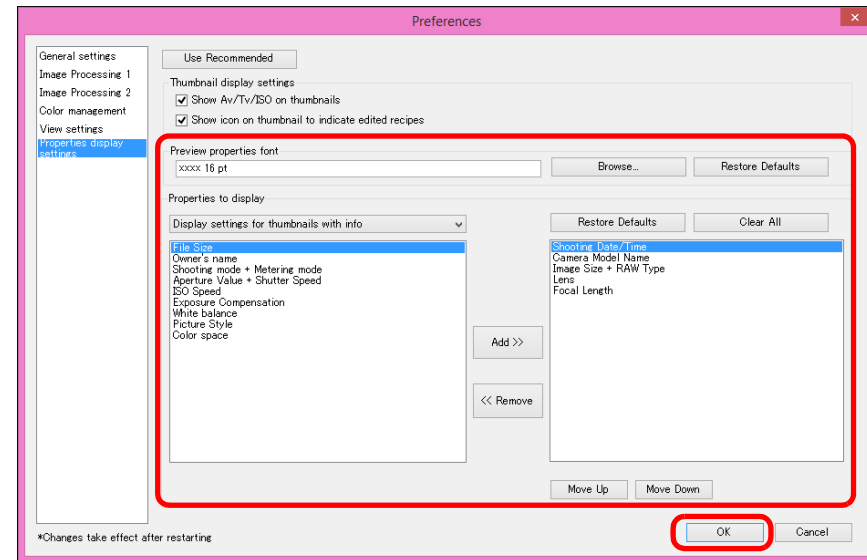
Preferences

General settings
Image Processing 1
Image Processing 2
Color management
View settings
Properties display settings

Use Recommended

Thumbnail display settings
Show Av/Tv/ISO on thumbnails
Show icon on thumbnail to indicate edited recipes

Preview properties font
xxxx 16 pt
Browse...
Restore Defaults

Properties to display
Display settings for thumbnails with info
Restore Defaults
Clear All

File Size
Owner's name
Shooting mode + Metering mode
Aperture Value + Shutter Speed
ISO Speed
Exposure Compensation
White balance
Picture Style
Color space

Add >>
<< Remove

Shooting Date/Time
Camera Model Name
Image Size + RAW Type
Lens
Focal Length

Move Up
Move Down

*Changes take effect after restarting
OK
Cancel